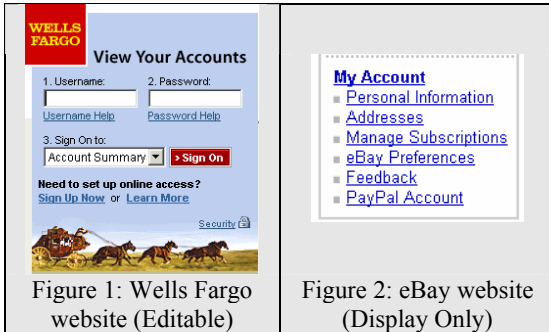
| WELLS FARGO View Your Accounts 1. Username: 2. Password: Username Help Password Help 3. Sign On to: Account Summary ▼ » Sign On Need to set up online access? Sign Up Now or Learn More Security | My Account Personal Information Addresses Manage Subscriptions eBay Preferences Feedback PayPal Account |
|---|---|
| Figure 1: Wells Fargo website (Editable) | Figure 2: eBay website (Display Only) |